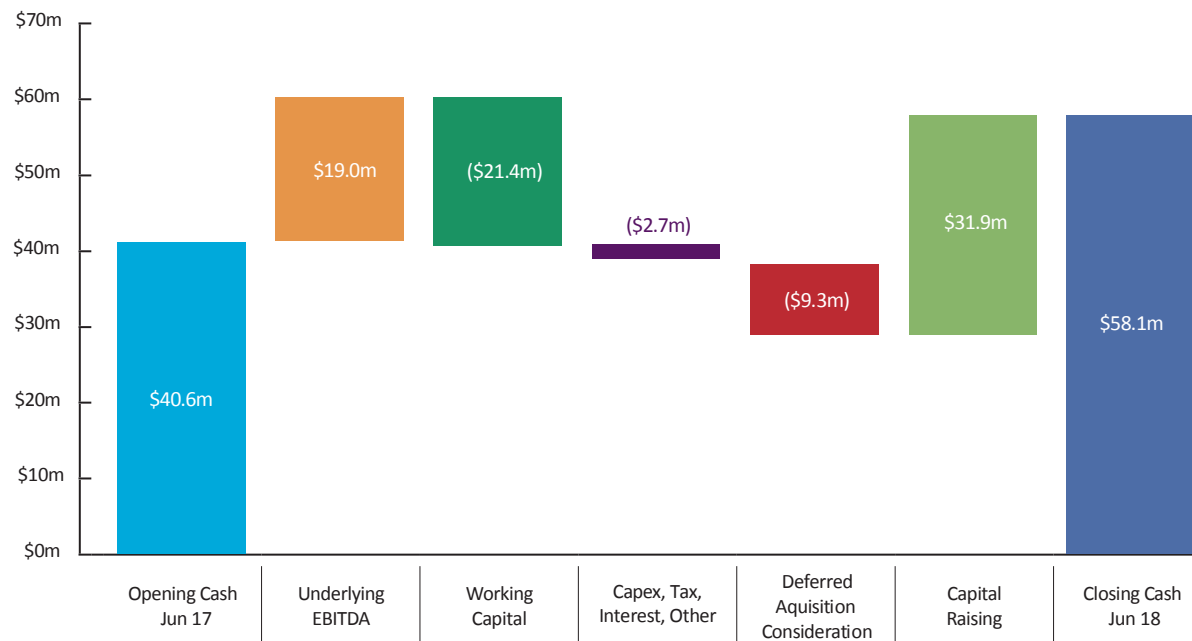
$70m
$60m
$50m
$40m
$30m
$20m
$10m
$0m

$40.6m
$19.0m
($21.4m)
($2.7m)
($9.3m)
$31.9m
$58.1m

Opening Cash Jun 17
Underlying EBITDA
Working Capital
Capex, Tax, Interest, Other
Deferred Aquisition Consideration
Capital Raising
Closing Cash Jun 18